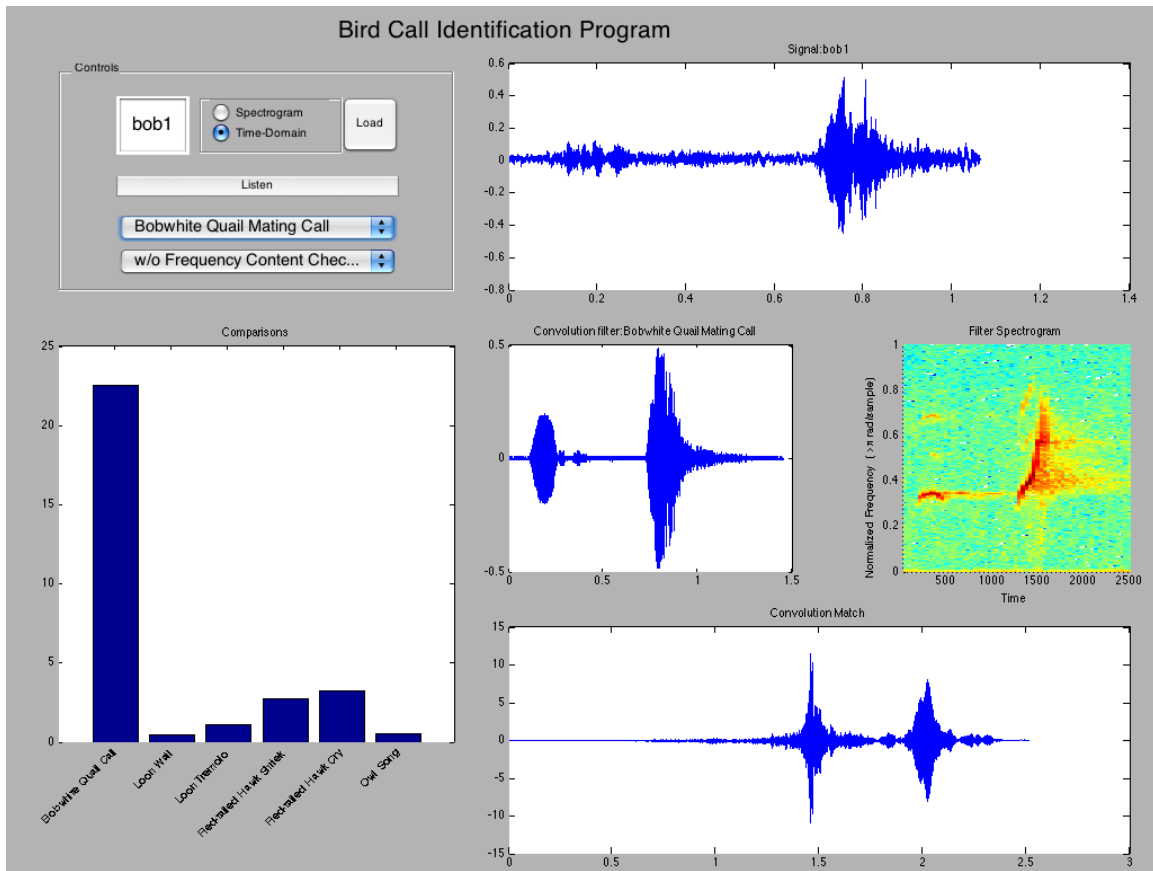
Bird Call Identification Program

Controls

bob1

Spectrogram
Time-Domain

Load

Listen

Bobwhite Quail Mating Call

w/o Frequency Content Chec...

Signal:bob1

0.6
0.4
0.2
0
-0.2
-0.4
-0.6
-0.8
0 0.2 0.4 0.6 0.8 1 1.2 1.4

Comparisons

25
20
15
10
5
0

Bobwhite Quail Call
Loon Wail
Loon Tremolo
Red-tailed Hawk Shriek
Red-tailed Hawk Cry
Owl Song

Convolution filter:Bobwhite Quail Mating Call

0.5
0
-0.5
0 0.5 1 1.5

Filter Spectrogram

Normalized Frequency ($\times\pi$ rad/sample)
1
0.8
0.6
0.4
0.2
500 1000 1500 2000 2500
Time

Convolution Match

15
10
5
0
-5
-10
-15
0 0.5 1 1.5 2 2.5 3